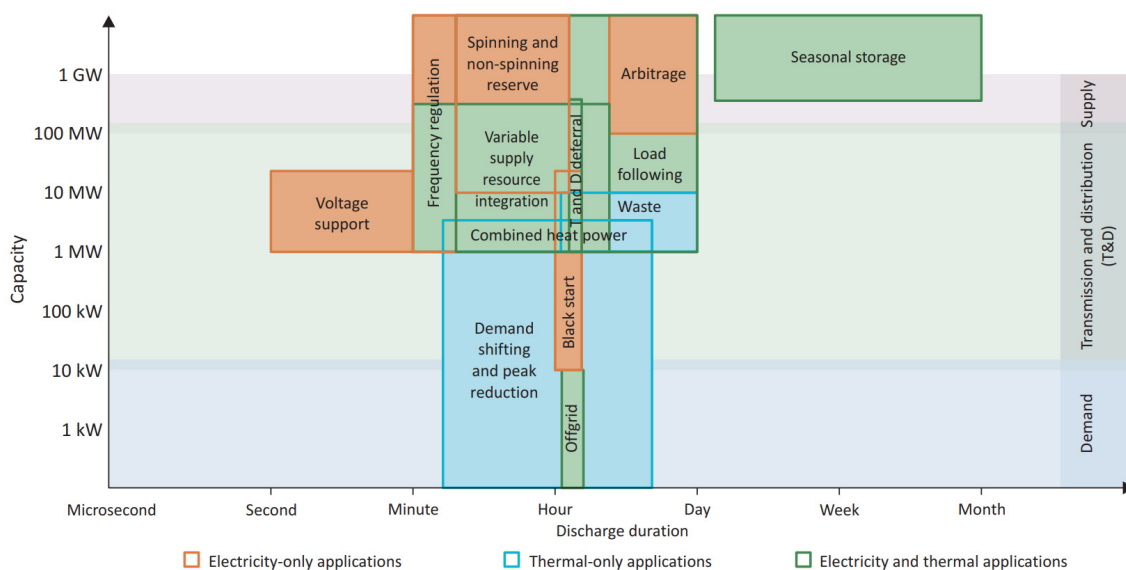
Capacity

1 GW
100 MW
10 MW
1 MW
100 kW
10 kW
1 kW

Spinning and non-spinning reserve
Arbitrage
Seasonal storage
Frequency regulation
Variable supply resource integration
T and D deferral
Load following
Voltage support
Waste
Combined heat power
Demand shifting and peak reduction
Black start
Offgrid

Supply
Transmission and distribution (T&D)
Demand

Microsecond
Second
Minute
Hour
Day
Week
Month
Discharge duration

Electricity-only applications
Thermal-only applications
Electricity and thermal applications